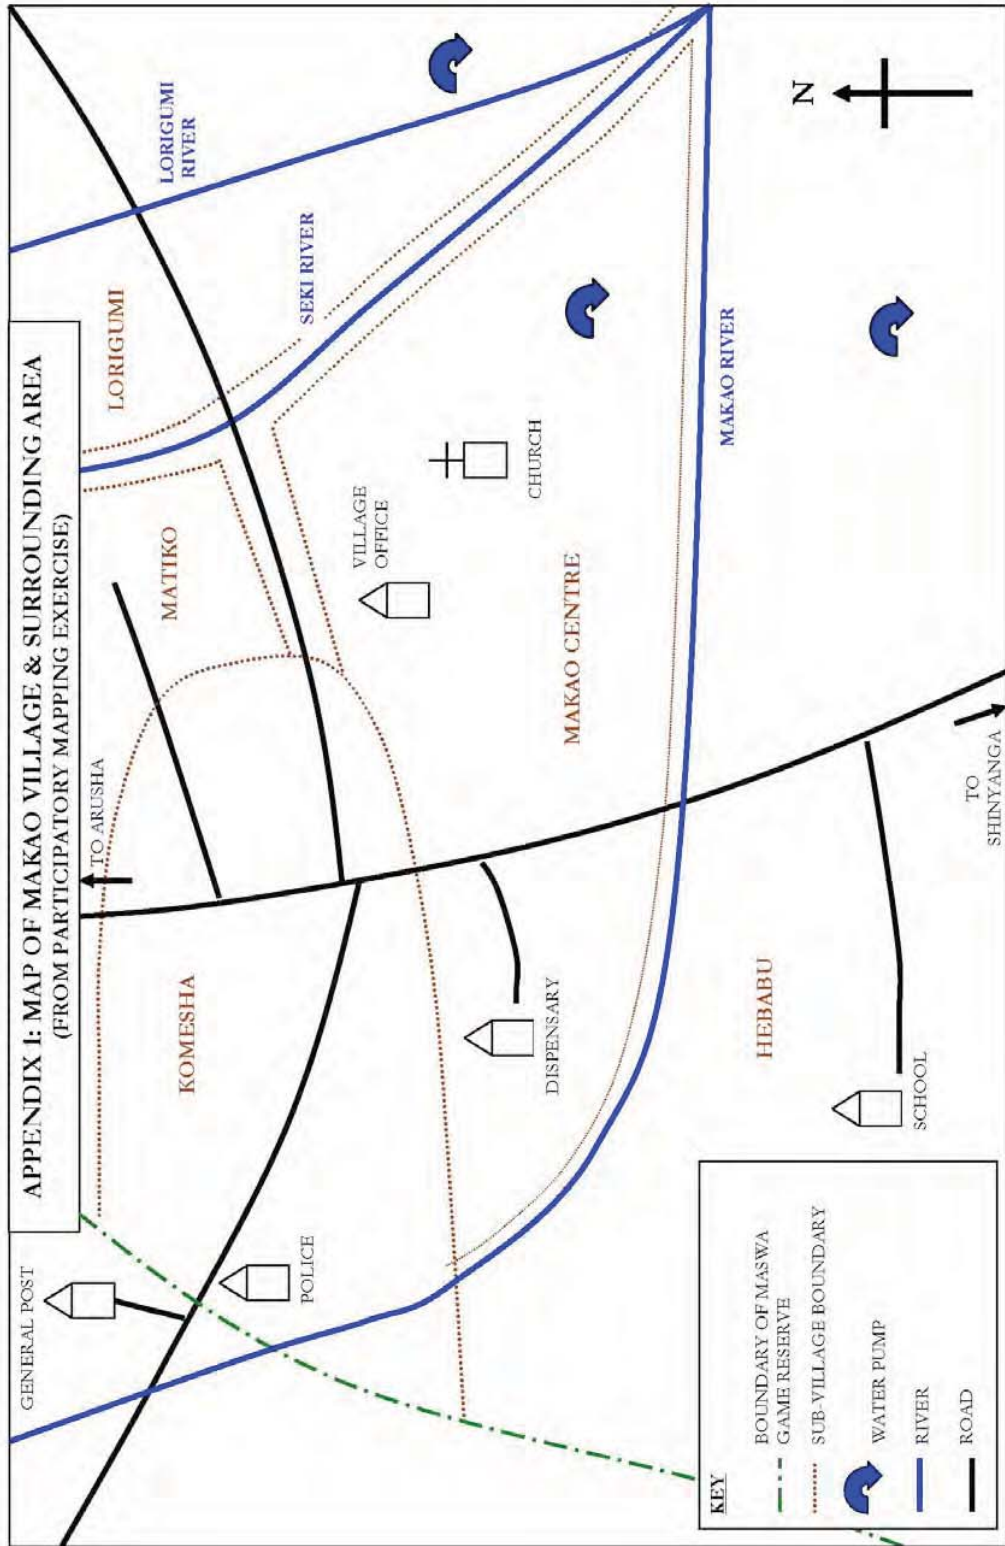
APPENDIX I: MAP OF MAKAO VILLAGE & SURROUNDING AREA
(FROM PARTICIPATORY MAPPING EXERCISE)

LORIGUMI RIVER

SEKI RIVER

LORIGUMI

MATIKO

VILLAGE OFFICE

CHURCH

MAKAO RIVER

N

MAKAO CENTRE

TO ARUSHA

KOMESHA

DISPENSARY

HEBABU

TO SHINYANGA

SCHOOL

GENERAL POST

POLICE

KEY
BOUNDARY OF MASWA GAME RESERVE
SUB-VILLAGE BOUNDARY
WATER PUMP
RIVER
ROAD